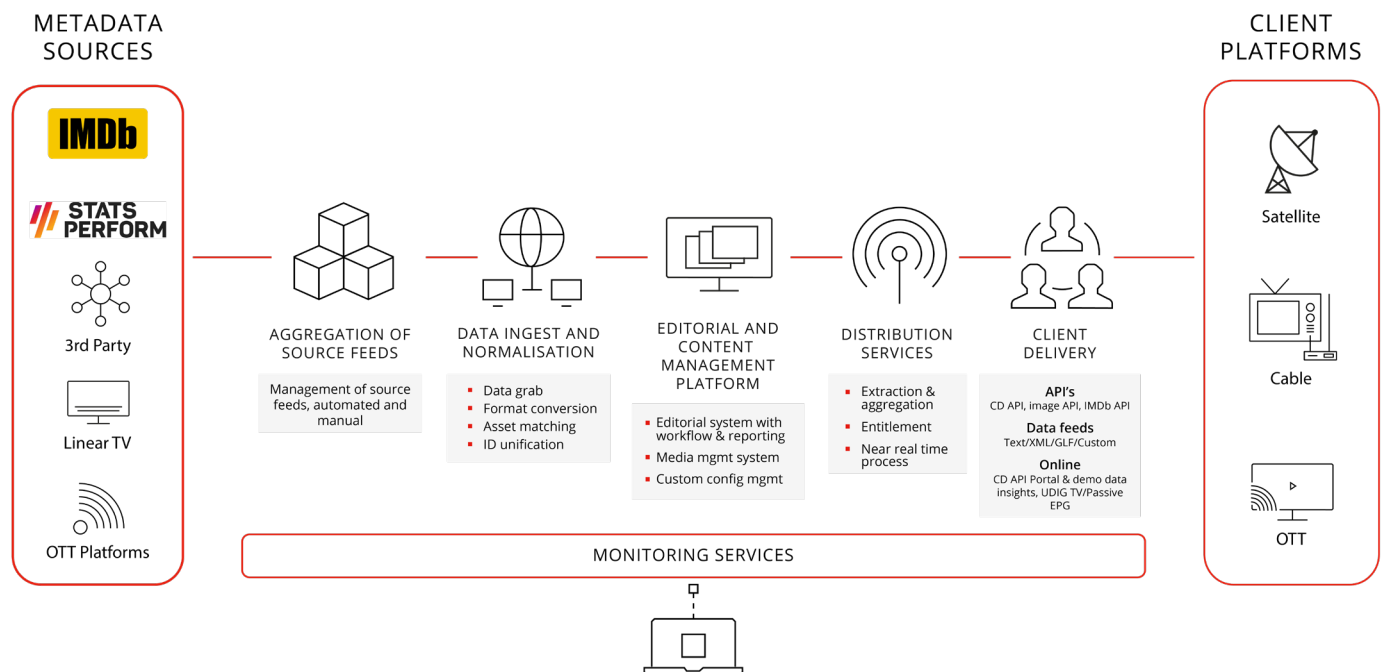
METADATA SOURCES

IMDb

STATS PERFORM

3rd Party

Linear TV

OTT Platforms

AGGREGATION OF SOURCE FEEDS

Management of source feeds, automated and manual

DATA INGEST AND NORMALISATION

- Data grab
- Format conversion
- Asset matching
- ID unification

EDITORIAL AND CONTENT MANAGEMENT PLATFORM

- Editorial system with workflow & reporting
- Media mgmt system
- Custom config mgmt

DISTRIBUTION SERVICES

- Extraction & aggregation
- Entitlement
- Near real time process

CLIENT DELIVERY

API's
CD API, image API, IMDb API

Data feeds
Text/XML/GLF/Custom

Online
CD API Portal & demo data insights, UDIG TV/Passive EPG

MONITORING SERVICES

CLIENT PLATFORMS

Satellite

Cable

OTT